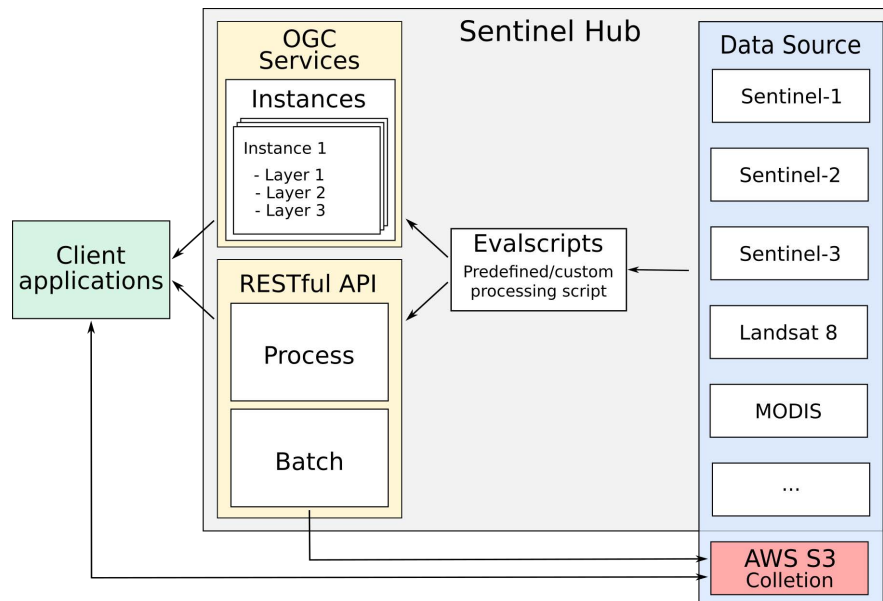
Sentinel Hub

OGC Services

Instances

Instance 1
- Layer 1
- Layer 2
- Layer 3

RESTful API

Process

Batch

Evalscripts
Predefined/custom processing script

Data Source

Sentinel-1

Sentinel-2

Sentinel-3

Landsat 8

MODIS

...

AWS S3
Colletion

Client applications